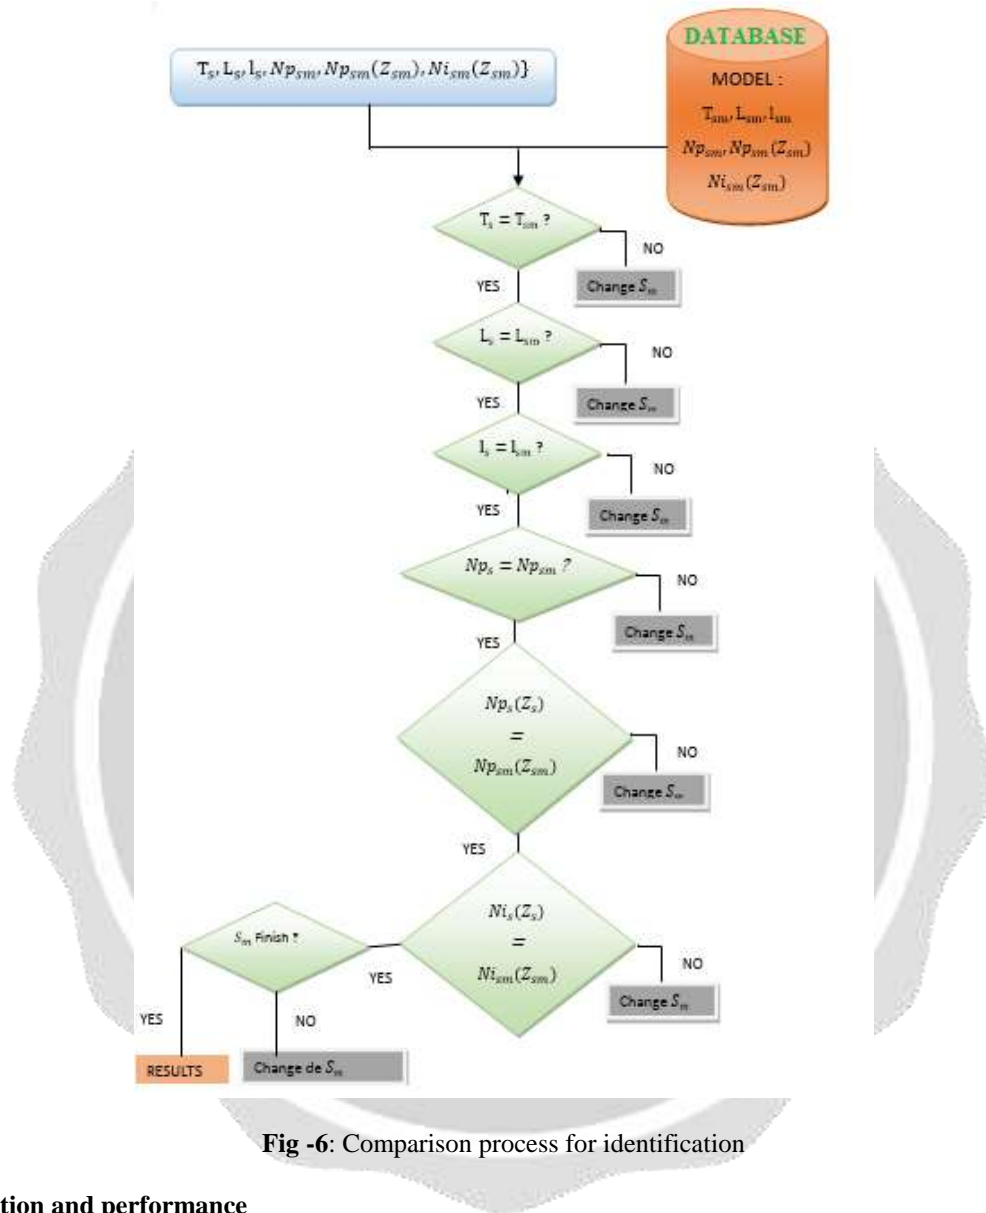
$T_s, L_s, l_s, Np_{sm}, Np_{sm}(Z_{sm}), Ni_{sm}(Z_{sm})\}$

DATABASE

MODEL :

$T_{sm}, L_{sm}, l_{sm}$

$Np_{sm}, Np_{sm}(Z_{sm})$

$Ni_{sm}(Z_{sm})$

$T_s = T_{sm}$ ?

NO

Change $S_m$

YES

$L_s = L_{sm}$ ?

NO

Change $S_m$

YES

$l_s = l_{sm}$ ?

NO

Change $S_m$

YES

$Np_s = Np_{sm}$ ?

NO

Change $S_m$

YES

$Np_s(Z_s) = Np_{sm}(Z_{sm})$

NO

Change $S_m$

YES

$S_m$ Finish ?

YES

$Ni_s(Z_s) = Ni_{sm}(Z_{sm})$

NO

Change $S_m$

YES

NO

RESULTS

Change de $S_m$

**Fig -6**: Comparison process for identification

**tion and performance**